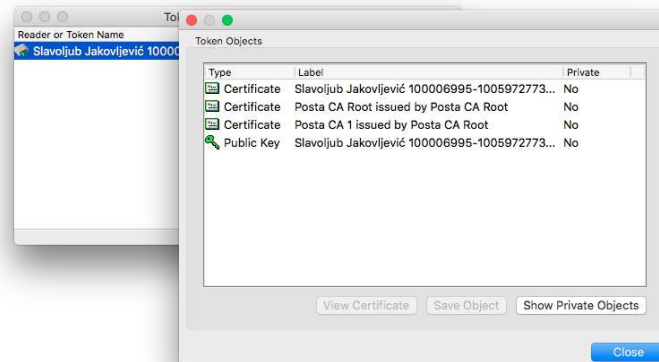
Tok

Reader or Token Name

Slavoljub Jakovljević 10000

Token Objects

| Type | Label | Private |
|---|---|---|
| Certificate | Slavoljub Jakovljević 100006995-1005972773... | No |
| Certificate | Posta CA Root issued by Posta CA Root | No |
| Certificate | Posta CA 1 issued by Posta CA Root | No |
| Public Key | Slavoljub Jakovljević 100006995-1005972773... | No |

View Certificate

Save Object

Show Private Objects

Close